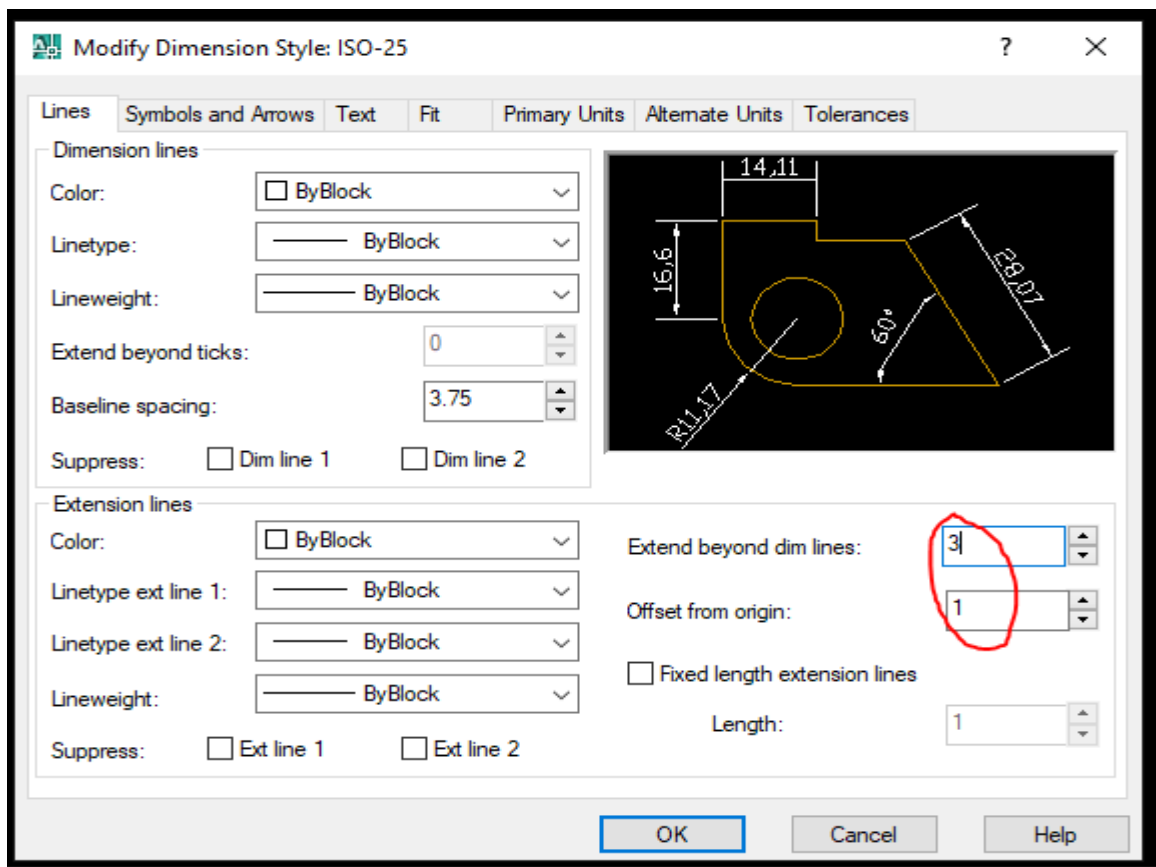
Modify Dimension Style: ISO-25

?

Lines | Symbols and Arrows | Text | Fit | Primary Units | Alternate Units | Tolerances

Dimension lines

Color: ByBlock

Linetype: ByBlock

Lineweight: ByBlock

Extend beyond ticks: 0

Baseline spacing: 3.75

Suppress: Dim line 1 Dim line 2

14,11

16,6

28,07

60°

R11,17

Extension lines

Color: ByBlock

Linetype ext line 1: ByBlock

Linetype ext line 2: ByBlock

Lineweight: ByBlock

Suppress: Ext line 1 Ext line 2

Extend beyond dim lines: 3

Offset from origin: 1

Fixed length extension lines

Length: 1

OK Cancel Help